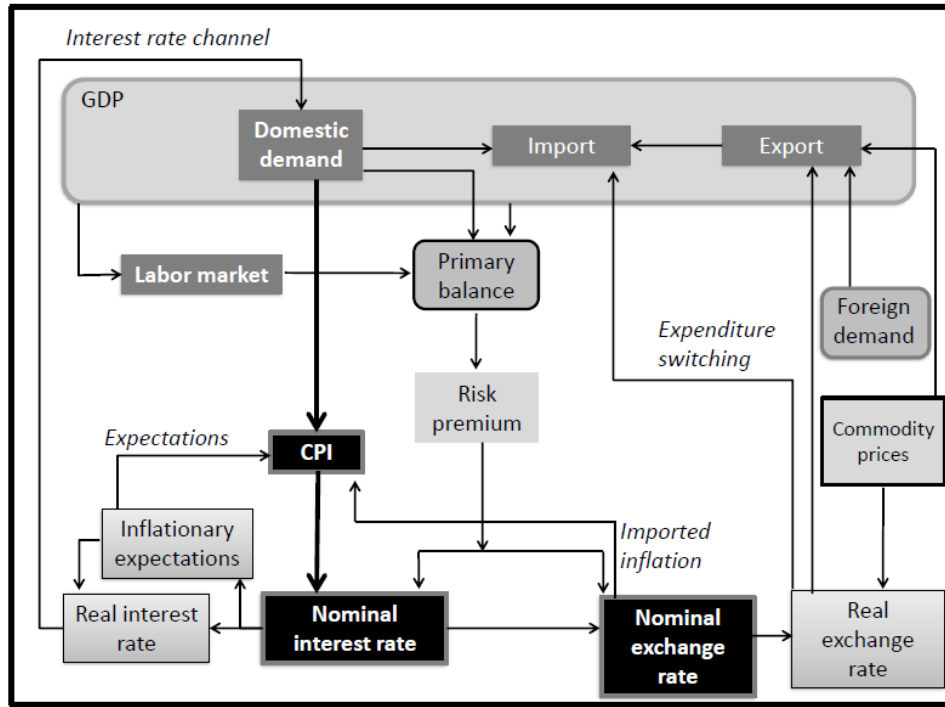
Interest rate channel

GDP

Domestic demand

Import

Export

Labor market

Primary balance

Foreign demand

Expenditure switching

Risk premium

Expectations

CPI

Commodity prices

Inflationary expectations

Imported inflation

Real interest rate

Nominal interest rate

Nominal exchange rate

Real exchange rate